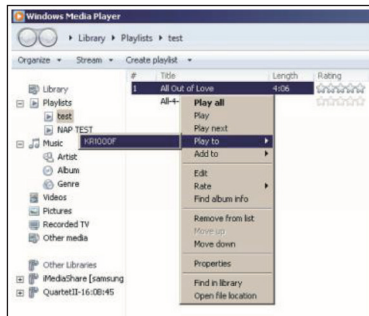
Windows Media Player

▸ Library ▸ Playlists ▸ test

Organize ▾ Stream ▾ Create playlist ▾

| # | Title | Length | Rating |
|---|---|---|---|
| 1 | All Out of Love | 4:06 | |
| | All-+- | | |

Library
Playlists
test
NAP TEST
Music
Artist
Album
Genre
Videos
Pictures
Recorded TV
Other media

Other Libraries
iMediaShare [samsung
QuartetII-16:08:45

KR1000F

Play all
Play
Play next
Play to
Add to
Edit
Rate
Find album info
Remove from list
Move up
Move down
Properties
Find in library
Open file location